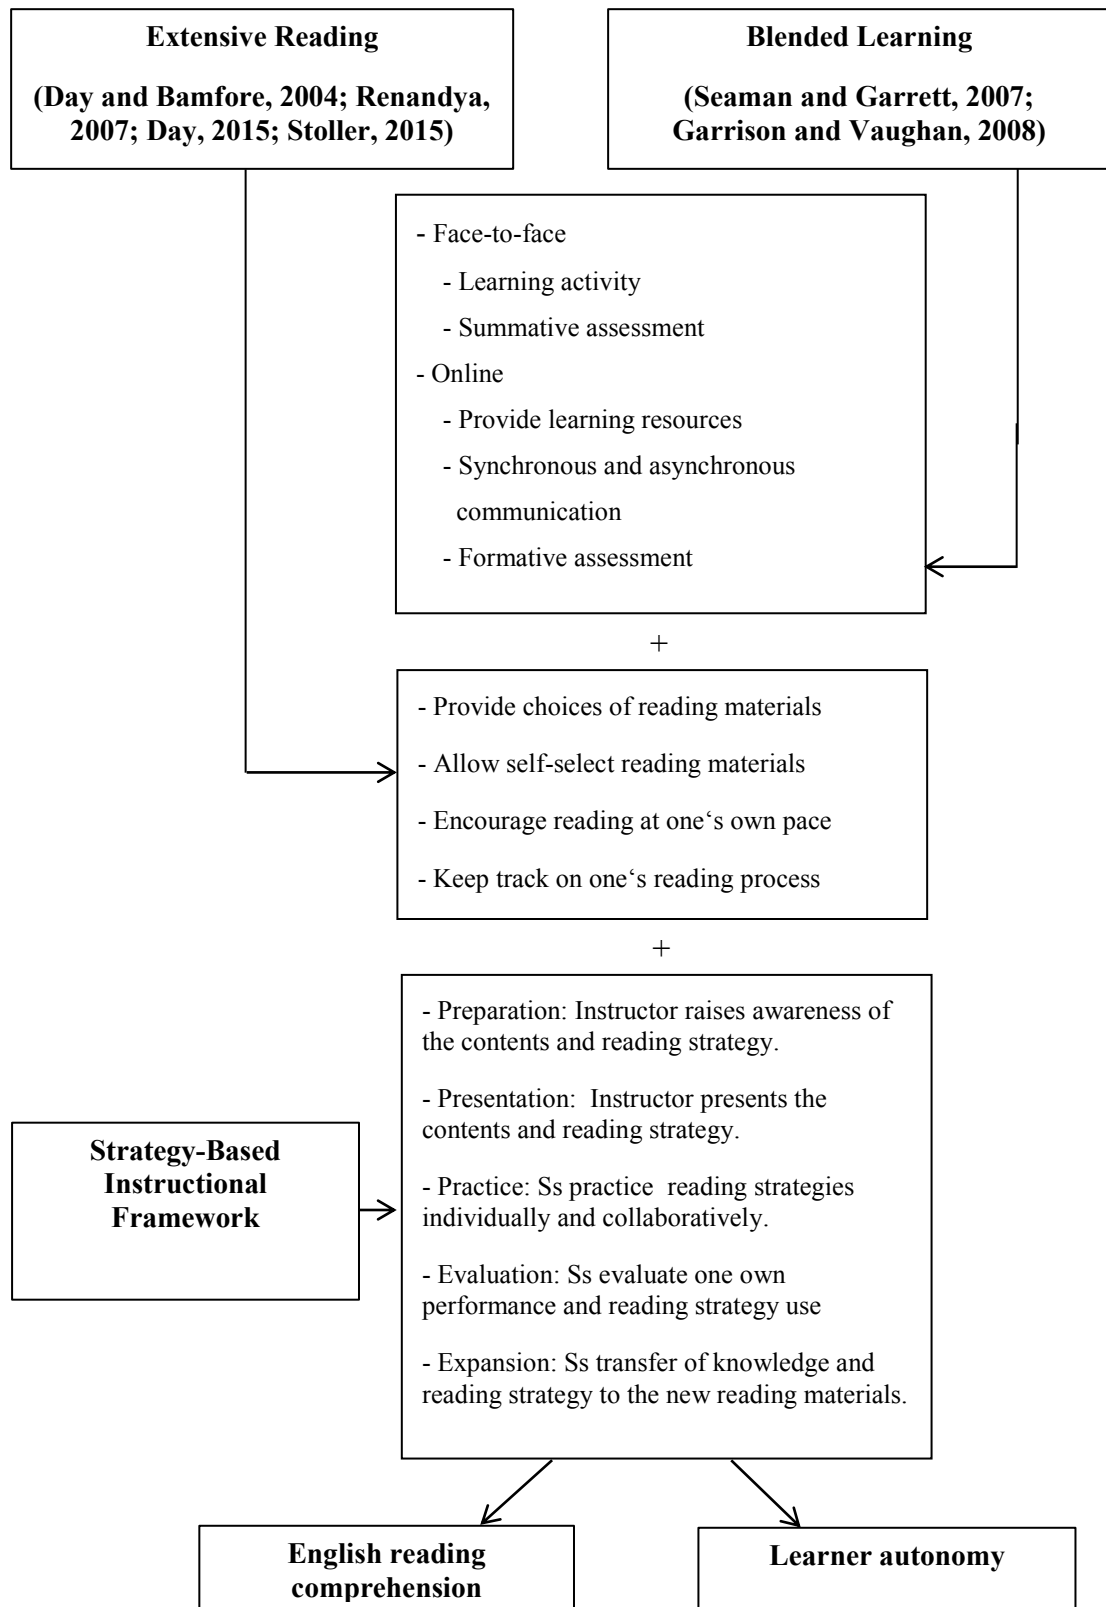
**Extensive Reading**

**(Day and Bamfore, 2004; Renandya, 2007; Day, 2015; Stoller, 2015)**

**Blended Learning**

**(Seaman and Garrett, 2007; Garrison and Vaughan, 2008)**

- Face-to-face
- Learning activity
- Summative assessment
- Online
- Provide learning resources
- Synchronous and asynchronous communication
- Formative assessment

+

- Provide choices of reading materials
- Allow self-select reading materials
- Encourage reading at one's own pace
- Keep track on one's reading process

+

**Strategy-Based Instructional Framework**

- Preparation: Instructor raises awareness of the contents and reading strategy.

- Presentation: Instructor presents the contents and reading strategy.

- Practice: Ss practice reading strategies individually and collaboratively.

- Evaluation: Ss evaluate one own performance and reading strategy use

- Expansion: Ss transfer of knowledge and reading strategy to the new reading materials.

**English reading comprehension**

**Learner autonomy**